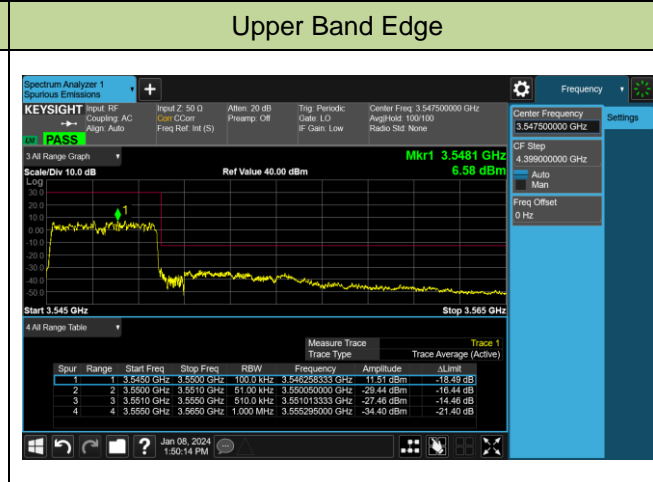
Upper Band Edge

Spectrum Analyzer 1
Spurious Emissions

Frequency

KEYSIGHT Input: RF Coupling: AC Align: Auto
Input Z: 50 Ω Corr CCorr Freq Ref: Int (S)
Atten: 20 dB Preamp: Off
Trig: Periodic Gate: LO IF Gain: Low
Center Freq: 3.547500000 GHz Avg|Hold: 100/100 Radio Std: None

PASS

3 All Range Graph

Scale/Div 10.0 dB
Ref Value 40.00 dBm
Mkr1 3.5481 GHz
6.58 dBm

Log
30.0
20.0
10.0
0.00
-10.0
-20.0
-30.0
-40.0
-50.0

1

Start 3.545 GHz
Stop 3.565 GHz

4 All Range Table

| | | | | | | | |
|---|---|---|---|---|---|---|---|
| | | | | Measure Trace | | | Trace 1 |
| | | | | Trace Type | | | Trace Average (Active) |
| Spur | Range | Start Freq | Stop Freq | RBW | Frequency | Amplitude | ΔLimit |
| 1 | 1 | 3.5450 GHz | 3.5500 GHz | 100.0 kHz | 3.546258333 GHz | 11.51 dBm | -18.49 dB |
| 2 | 2 | 3.5500 GHz | 3.5510 GHz | 51.00 kHz | 3.550050000 GHz | -29.44 dBm | -16.44 dB |
| 3 | 3 | 3.5510 GHz | 3.5550 GHz | 510.0 kHz | 3.551013333 GHz | -27.46 dBm | -14.46 dB |
| 4 | 4 | 3.5550 GHz | 3.5650 GHz | 1.000 MHz | 3.555295000 GHz | -34.40 dBm | -21.40 dB |

Center Frequency
3.547500000 GHz
Settings
CF Step
4.399000000 GHz
Auto
Man
Freq Offset
0 Hz

Jan 08, 2024
1:50:14 PM